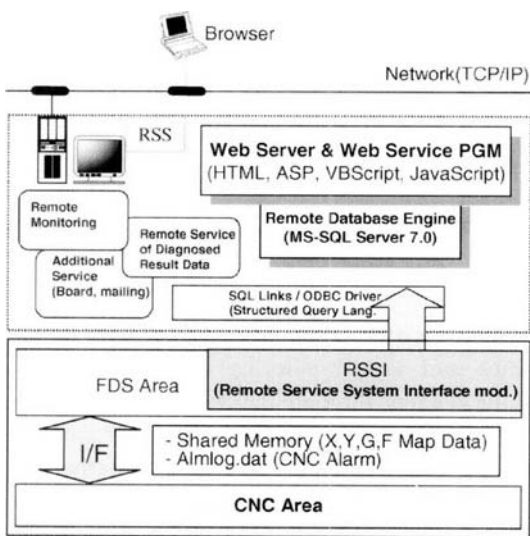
Browser

Network(TCP/IP)

RSS

Web Server & Web Service PGM
(HTML, ASP, VBScript, JavaScript)

Remote Monitoring

Remote Service of Diagnosed Result Data

Additional Service (Board, mailing)

Remote Database Engine
(MS-SQL Server 7.0)

SQL Links / ODBC Driver
(Structured Query Lang.)

FDS Area

RSSI
(Remote Service System Interface mod.)

I/F

- Shared Memory (X,Y,G,F Map Data)
- Almlog.dat (CNC Alarm)

CNC Area